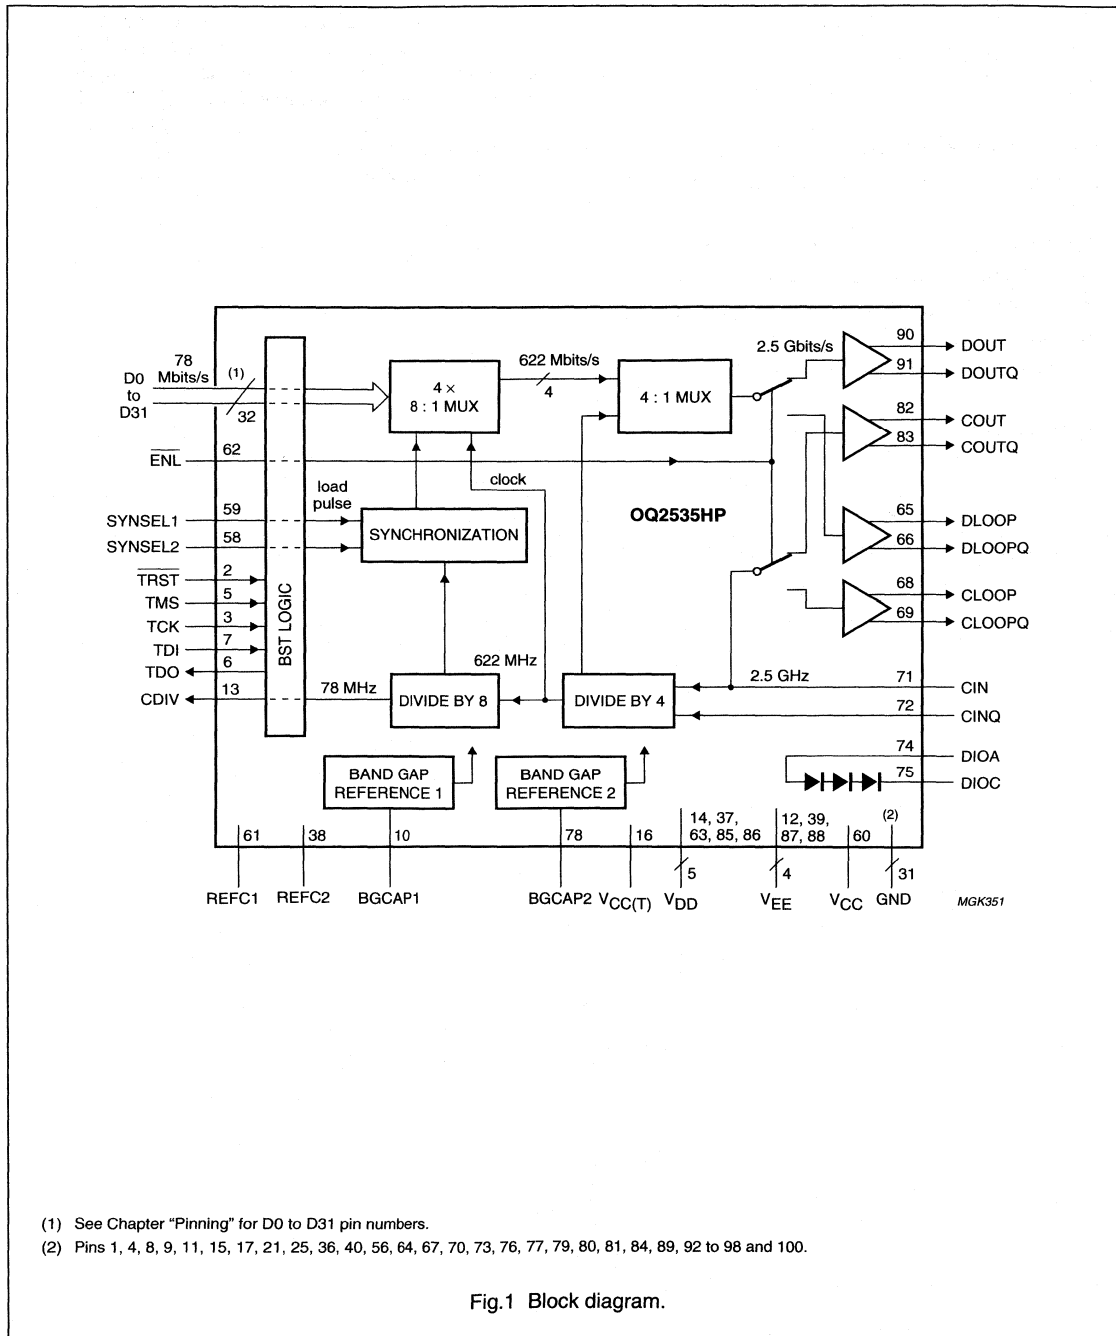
78 Mbits/s
(1)
D0
to
D31
32
BST LOGIC
4 ×
8 : 1 MUX
622 Mbits/s
4
4 : 1 MUX
2.5 Gbits/s
90
DOUT
91
DOUTQ
82
COUT
83
COUTQ
$\overline{ENL}$
62
clock
load pulse
OQ2535HP
SYNSEL1
59
SYNSEL2
58
SYNCHRONIZATION
65
DLOOP
66
DLOOPQ
$\overline{TRST}$
2
TMS
5
TCK
3
TDI
7
TDO
6
68
CLOOP
69
CLOOPQ
622 MHz
CDIV
13
78 MHz
DIVIDE BY 8
DIVIDE BY 4
2.5 GHz
71
CIN
72
CINQ
74
DIOA
75
DIOC
BAND GAP REFERENCE 1
BAND GAP REFERENCE 2
61
38
10
78
16
14, 37, 63, 85, 86
12, 39, 87, 88
60
(2)
5
4
31
REFC1
REFC2
BGCAP1
BGCAP2
$V_{CC(T)}$
$V_{DD}$
$V_{EE}$
$V_{CC}$
GND
MGK351

(1) See Chapter "Pinning" for D0 to D31 pin numbers.
(2) Pins 1, 4, 8, 9, 11, 15, 17, 21, 25, 36, 40, 56, 64, 67, 70, 73, 76, 77, 79, 80, 81, 84, 89, 92 to 98 and 100.

Fig.1 Block diagram.